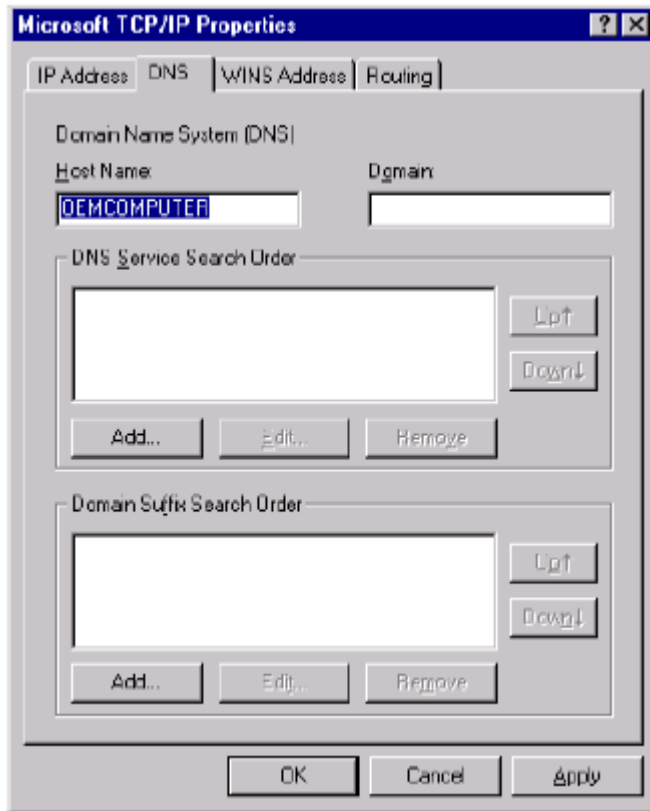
Microsoft TCP/IP Properties

?

IP Address | DNS | WINS Address | Routing

Domain Name System (DNS)

Host Name:

Domain:

OEMCOMPUTER

DNS Service Search Order

Up↑

Down↓

Add...

Edit...

Remove

Domain Suffix Search Order

Up↑

Down↓

Add...

Edit...

Remove

OK

Cancel

Apply